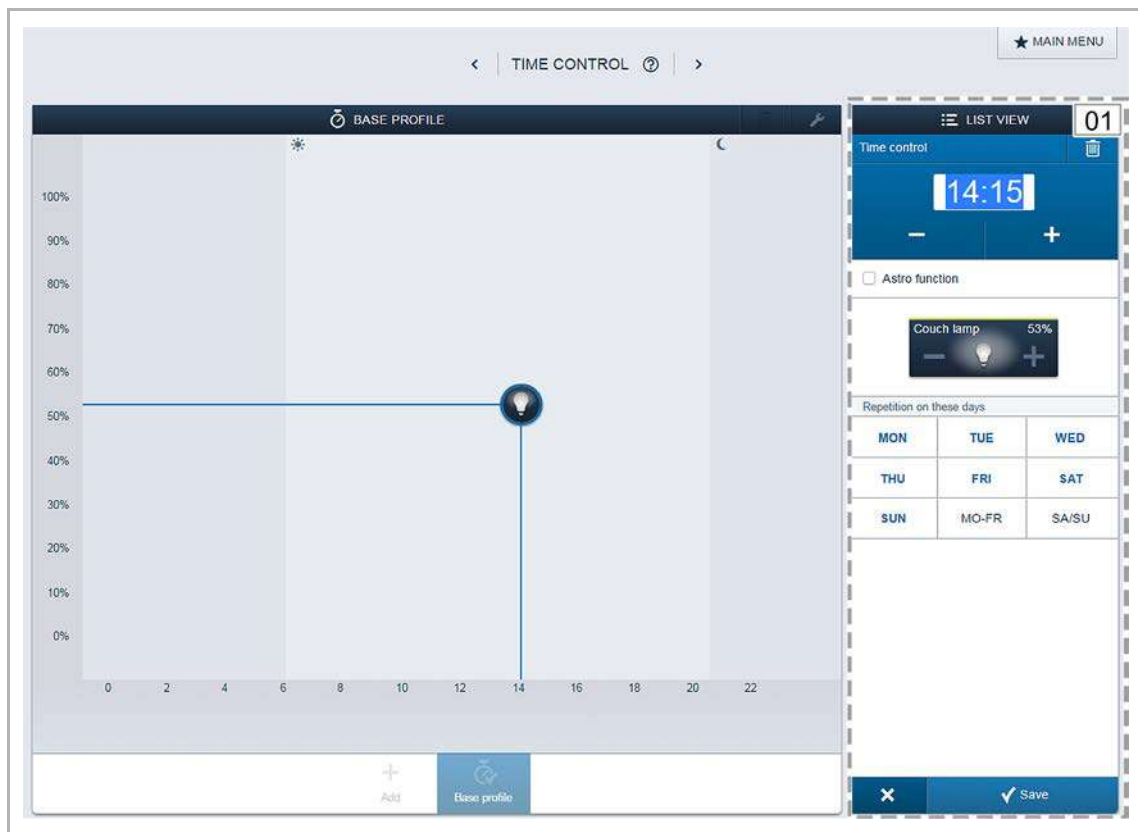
MAIN MENU

< TIME CONTROL ⑦ >

BASE PROFILE

100%
90%
80%
70%
60%
50%
40%
30%
20%
10%
0%

0 2 4 6 8 10 12 14 16 18 20 22

Add
Base profile

LIST VIEW
01
Time control
14:15
−
+
Astro function
Couch lamp 53%
Repetition on these days

| MON | TUE | WED |
|---|---|---|
| THU | FRI | SAT |
| SUN | MO-FR | SA/SU |

Save